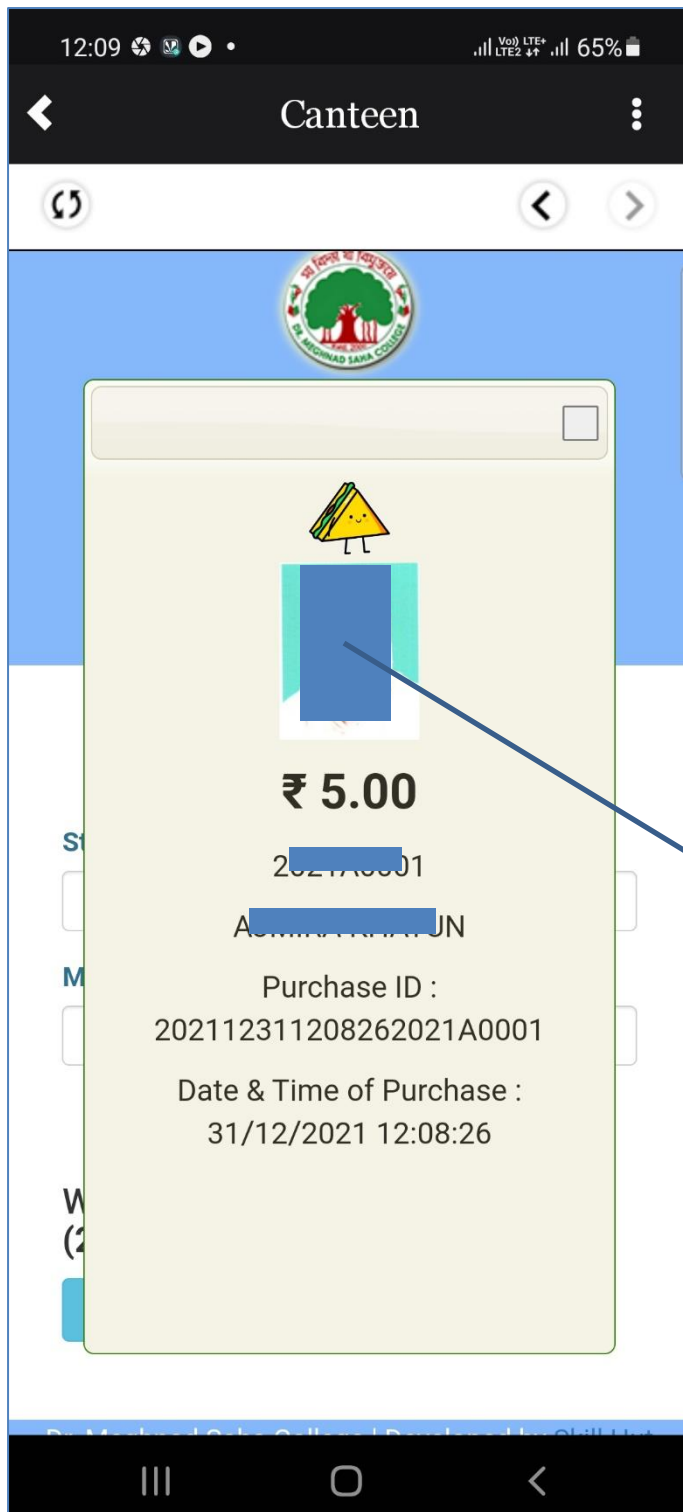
12:09 Vo) LTE+ LTE2 65%

Canteen

DR. MEGHNAD SAHA COLLEGE
Estd. 2008

₹ 5.00

2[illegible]01

A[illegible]UN

Purchase ID :
20211231120826202​1A0001

Date & Time of Purchase :
31/12/2021 12:08:26

St

M

W
(2

Dr. Meghnad Saha College | Developed by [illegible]